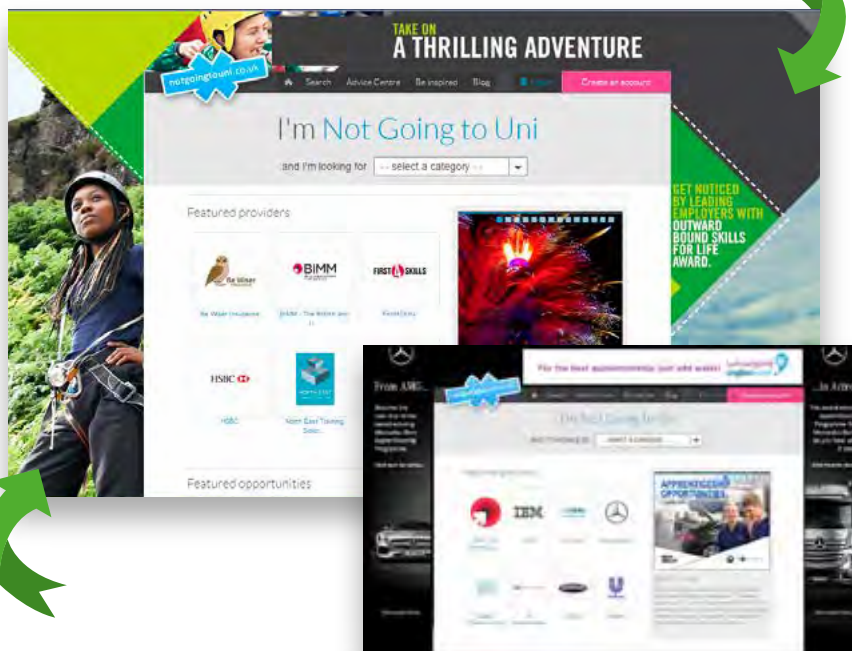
TAKE ON
A THRILLING ADVENTURE

notgoingtouni.co.uk

Search Advice Centre Be inspired Blog Login Create an account

I'm Not Going to Uni

and I'm looking for -- select a category --

Featured providers

Be Wiser

BIMM

FIRST SKILLS

Be Wiser Insurance

BIMM - The British and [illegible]

First Skills

HSBC

HSBC

North East Training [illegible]

Featured opportunities

GET NOTICED BY LEADING EMPLOYERS WITH OUTWARD BOUND SKILLS FOR LIFE AWARD.

From AMG...

...to Actros

For the best apprenticeship (just add water)

I'm Not Going to Uni

IBM

APPRENTICESHIP OPPORTUNITIES